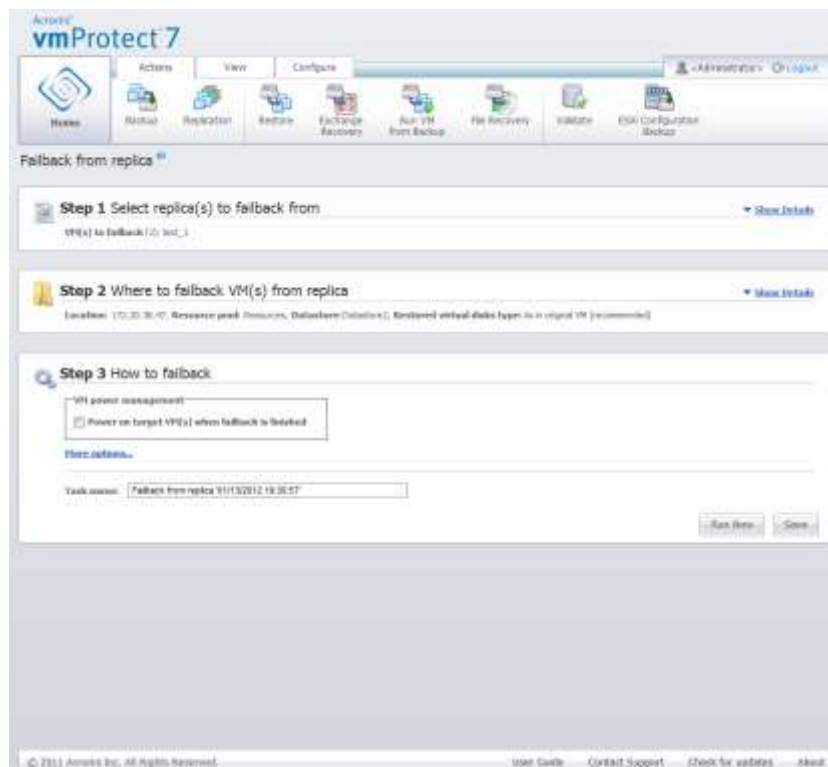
Acronis
vmProtect 7

Actions View Configure

<Administrator> Logout

Home Backup Replication Restore Exchange Recovery Run VM from Backup File Recovery Validate ESXi Configuration Backup

Failback from replica

Step 1 Select replica(s) to failback from

Show Details

VM(s) to failback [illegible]

Step 2 Where to failback VM(s) from replica

Show Details

Location: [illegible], Resource pool: Resources, Datastore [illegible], Restored virtual disks type: As in original VM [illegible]

Step 3 How to failback

VM power management

Power on target VM(s) when failback is finished

More options...

Task name: Failback from replica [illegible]

Run Now Save

© 2011 Acronis Inc. All Rights Reserved.

User Guide Contact Support Check for updates About